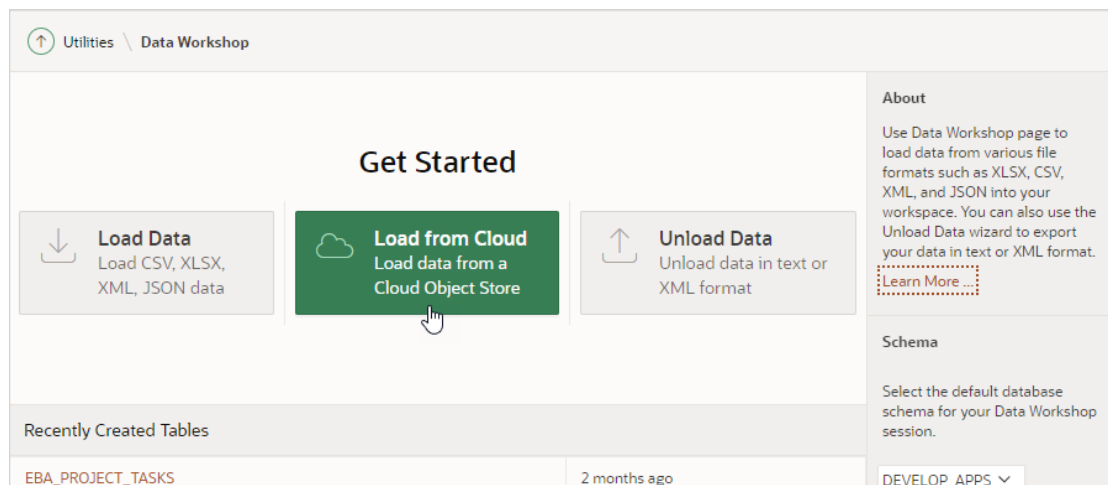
Utilities \ Data Workshop

Get Started

Load Data
Load CSV, XLSX, XML, JSON data

Load from Cloud
Load data from a Cloud Object Store

Unload Data
Unload data in text or XML format

Recently Created Tables

| EBA_PROJECT_TASKS | 2 months ago |
|---|---|

About

Use Data Workshop page to load data from various file formats such as XLSX, CSV, XML, and JSON into your workspace. You can also use the Unload Data wizard to export your data in text or XML format.

Learn More ...

Schema

Select the default database schema for your Data Workshop session.

DEVELOP_APPS